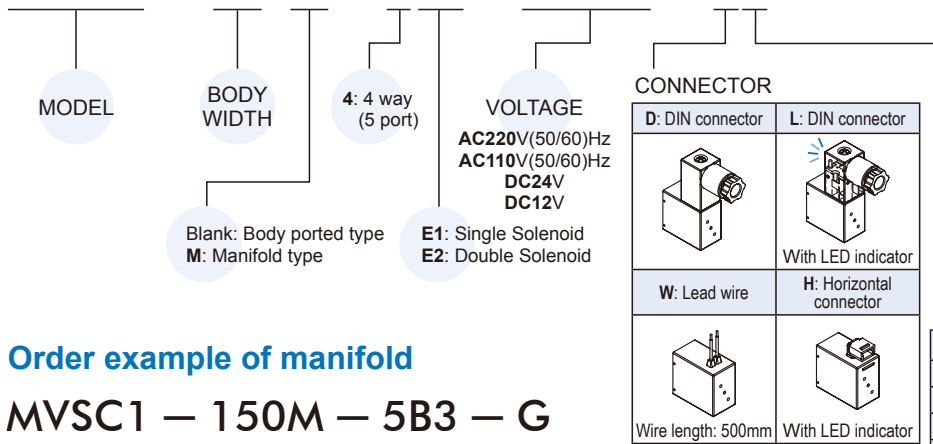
MODEL

BODY WIDTH

4: 4 way (5 port)

VOLTAGE

AC220V(50/60)Hz
AC110V(50/60)Hz
DC24V
DC12V

CONNECTOR

| D: DIN connector | L: DIN connector |
|---|---|
| | With LED indicator |
| W: Lead wire | H: Horizontal connector |
| Wire length: 500mm | With LED indicator |

Blank: Body ported type
M: Manifold type

E1: Single Solenoid
E2: Double Solenoid

Order example of manifold

MVSC1 — 150M — 5B3 — G